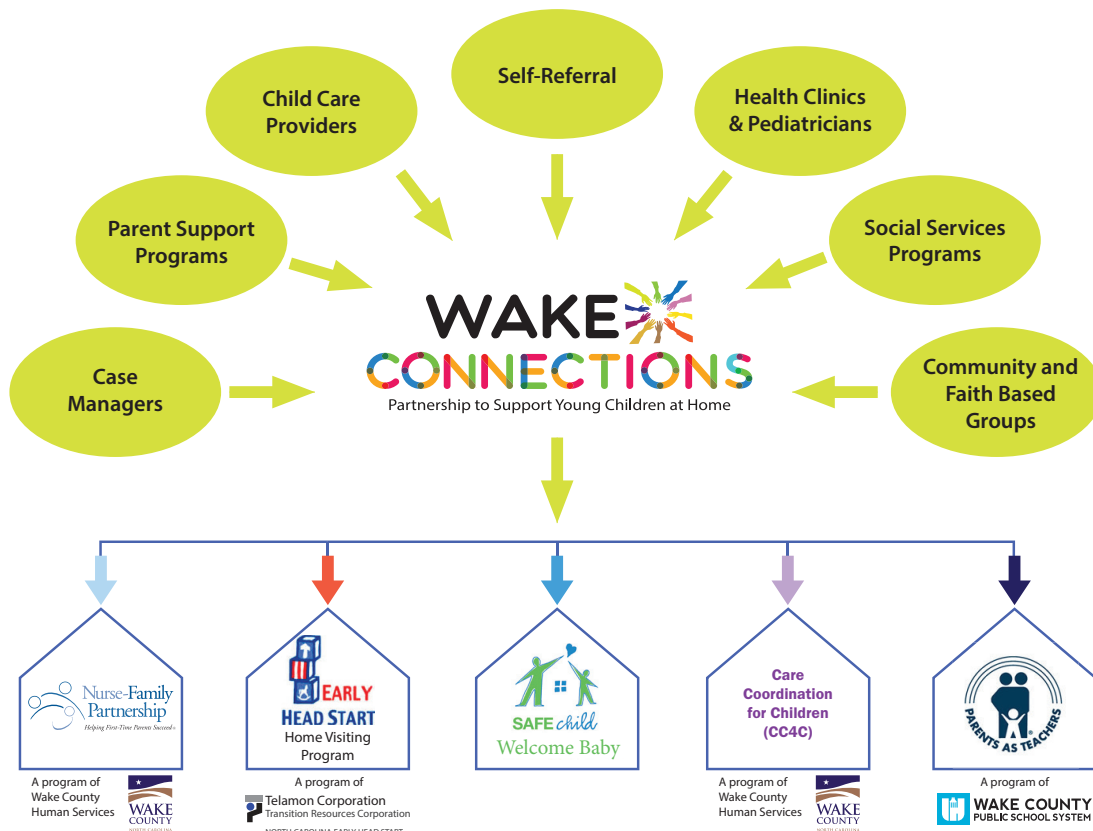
Self-Referral

Child Care Providers

Health Clinics & Pediatricians

Parent Support Programs

Social Services Programs

Case Managers

WAKE CONNECTIONS
Partnership to Support Young Children at Home

Community and Faith Based Groups

Nurse-Family Partnership
Helping First-Time Parents Succeed

EARLY HEAD START
Home Visiting Program

SAFE child
Welcome Baby

Care Coordination for Children (CC4C)

PARENTS AS TEACHERS

A program of Wake County Human Services
WAKE COUNTY
NORTH CAROLINA

A program of
Telamon Corporation
Transition Resources Corporation
NORTH CAROLINA EARLY HEAD START

A program of Wake County Human Services
WAKE COUNTY
NORTH CAROLINA

A program of
WAKE COUNTY PUBLIC SCHOOL SYSTEM